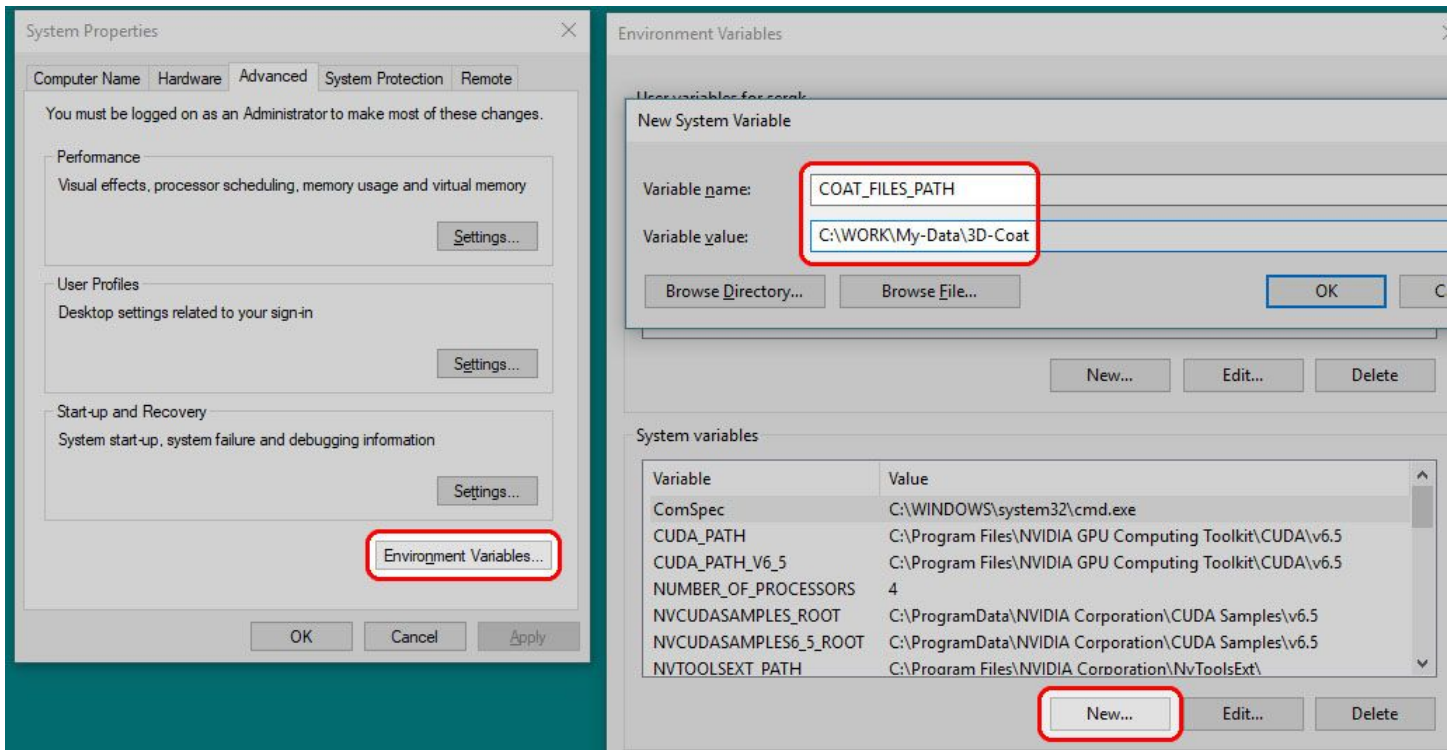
System Properties

Computer Name | Hardware | Advanced | System Protection | Remote

You must be logged on as an Administrator to make most of these changes.

Performance
Visual effects, processor scheduling, memory usage and virtual memory

Settings...

User Profiles
Desktop settings related to your sign-in

Settings...

Start-up and Recovery
System start-up, system failure and debugging information

Settings...

Environment Variables...

OK | Cancel | Apply

Environment Variables

User variables for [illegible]

New System Variable

Variable name: COAT_FILES_PATH

Variable value: C:\WORK\My-Data\3D-Coat

Browse Directory... | Browse File... | OK | C

New... | Edit... | Delete

System variables

| Variable | Value |
|---|---|
| ComSpec | C:\WINDOWS\system32\cmd.exe |
| CUDA_PATH | C:\Program Files\NVIDIA GPU Computing Toolkit\CUDA\v6.5 |
| CUDA_PATH_V6_5 | C:\Program Files\NVIDIA GPU Computing Toolkit\CUDA\v6.5 |
| NUMBER_OF_PROCESSORS | 4 |
| NVCUDASAMPLES_ROOT | C:\ProgramData\NVIDIA Corporation\CUDA Samples\v6.5 |
| NVCUDASAMPLES6_5_ROOT | C:\ProgramData\NVIDIA Corporation\CUDA Samples\v6.5 |
| NVTOOLSEXT_PATH | C:\Program Files\NVIDIA Corporation\NvToolsExt\ |

New... | Edit... | Delete